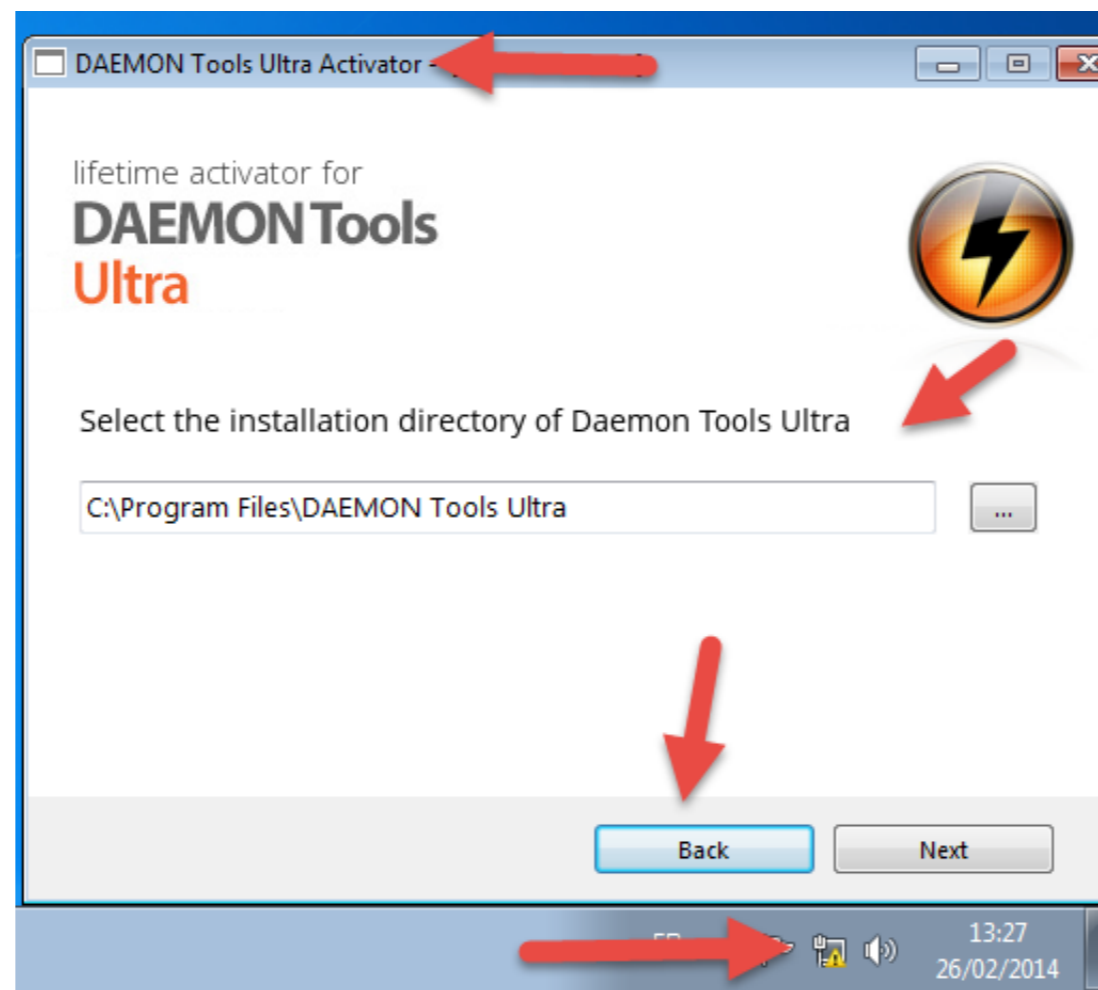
DAEMON Tools Ultra Activator

lifetime activator for
DAEMON Tools
Ultra

Select the installation directory of Daemon Tools Ultra

C:\Program Files\DAEMON Tools Ultra

...

Back
Next

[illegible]

13:27
26/02/2014